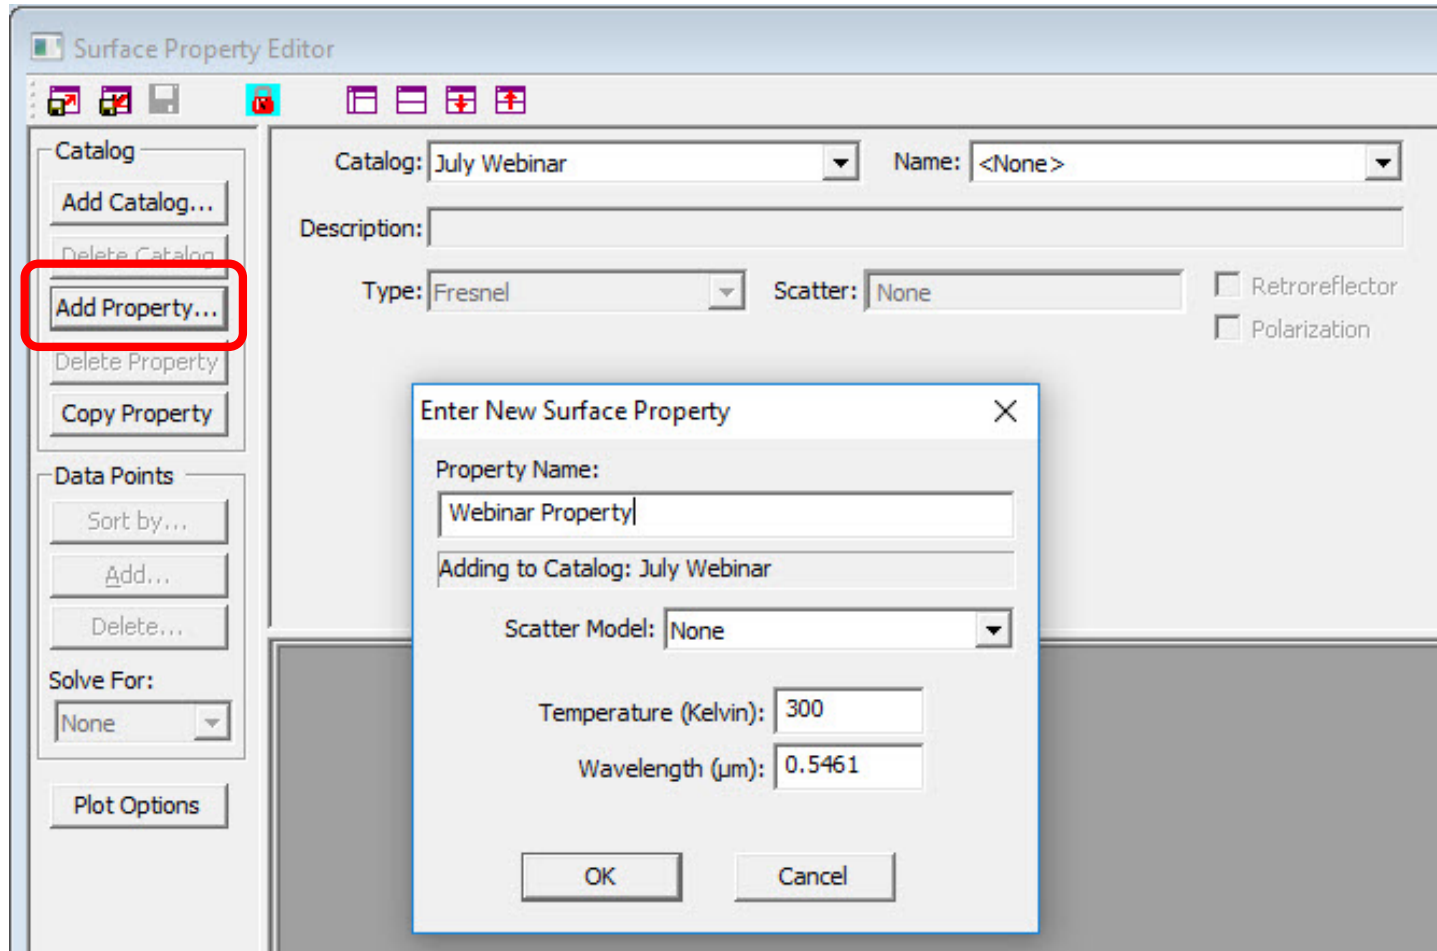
Surface Property Editor

Catalog
Add Catalog...
Delete Catalog
Add Property...
Delete Property
Copy Property

Data Points
Sort by...
Add...
Delete...
Solve For:
None

Plot Options

Catalog: July Webinar
Name: <None>
Description:
Type: Fresnel
Scatter: None
Retroreflector
Polarization

Enter New Surface Property
Property Name:
Webinar Property
Adding to Catalog: July Webinar
Scatter Model: None
Temperature (Kelvin): 300
Wavelength (µm): 0.5461
OK
Cancel